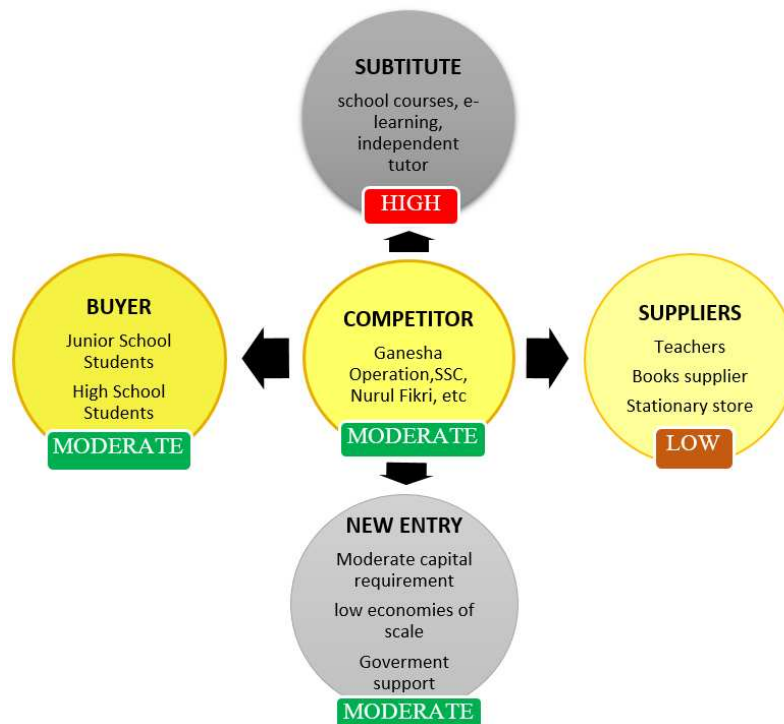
SUBTITUTE

school courses, e-learning, independent tutor

HIGH

BUYER

Junior School Students

High School Students

MODERATE

COMPETITOR

Ganesha Operation,SSC, Nurul Fikri, etc

MODERATE

SUPPLIERS

Teachers

Books supplier

Stationary store

LOW

NEW ENTRY

Moderate capital requirement

low economies of scale

Goverment support

MODERATE